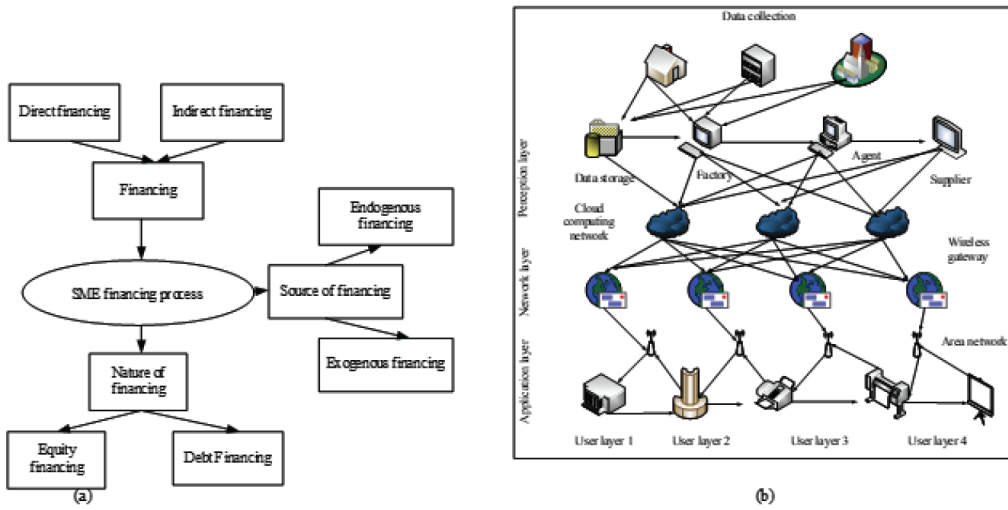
Direct financing

Indirect financing

Financing

SME financing process

Source of financing

Endogenous financing

Exogenous financing

Nature of financing

Equity financing

Debt Financing

(a)

Data collection

Perception layer

Data storage

Factory

Agent

Supplier

Cloud computing network

Wireless gateway

Network layer

Application layer

Area network

User layer 1

User layer 2

User layer 3

User layer 4

(b)